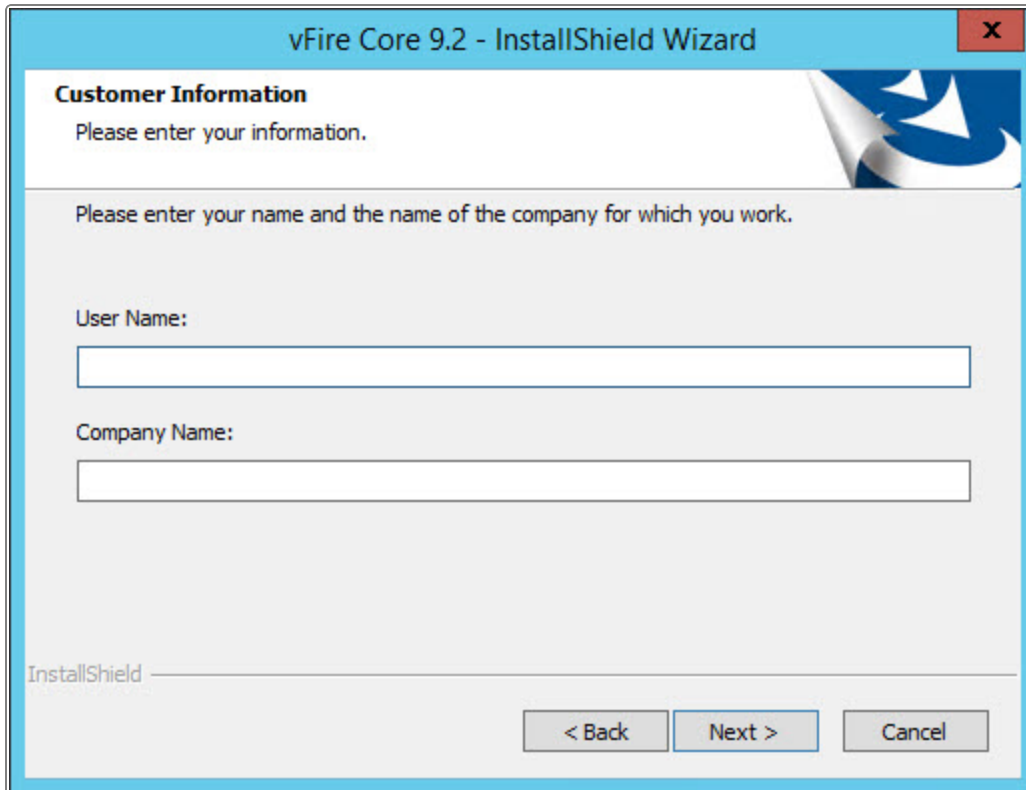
vFire Core 9.2 - InstallShield Wizard

x

Customer Information

Please enter your information.

Please enter your name and the name of the company for which you work.

User Name:

Company Name:

InstallShield

< Back

Next >

Cancel